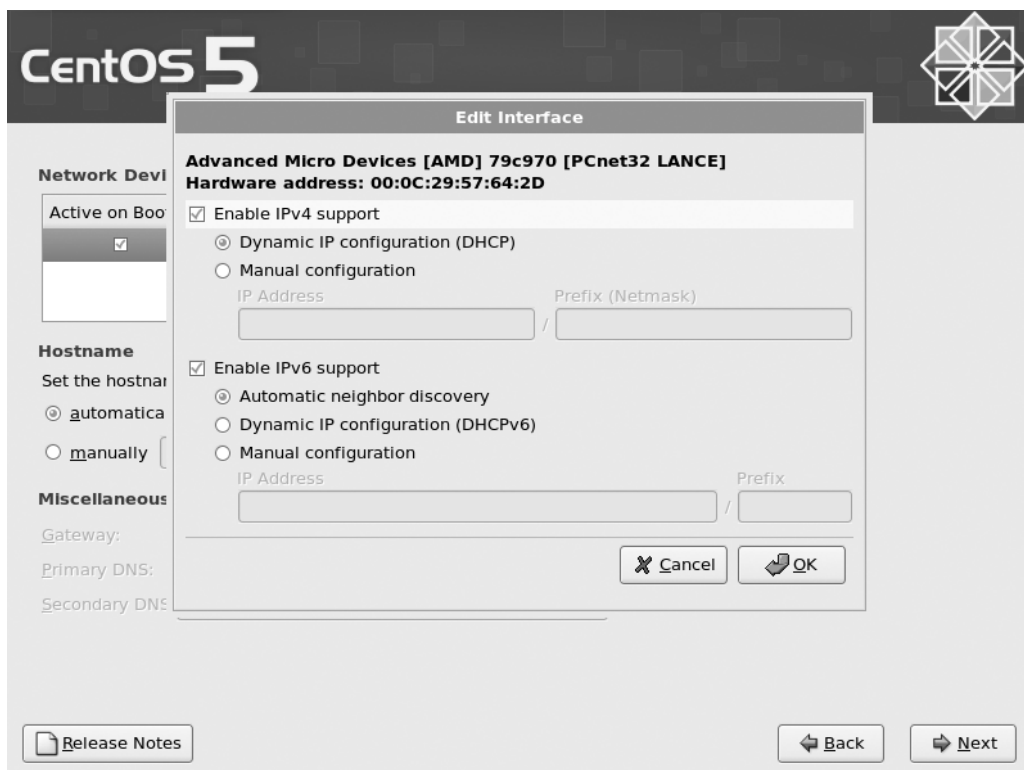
CentOS 5

Edit Interface

Advanced Micro Devices [AMD] 79c970 [PCnet32 LANCE]
Hardware address: 00:0C:29:57:64:2D

Enable IPv4 support

Dynamic IP configuration (DHCP)

Manual configuration

IP Address

Prefix (Netmask)

/

Enable IPv6 support

Automatic neighbor discovery

Dynamic IP configuration (DHCPv6)

Manual configuration

IP Address

Prefix

/

Cancel

OK

Network Devi

Active on Boo

Hostname

Set the hostnar

automatica

manually

Miscellaneous

Gateway:

Primary DNS:

Secondary DNS

Release Notes

Back

Next